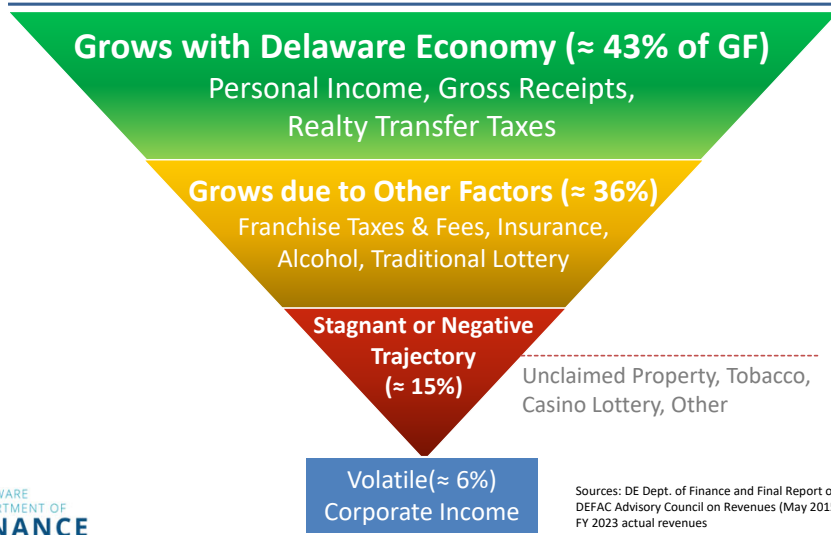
Grows with Delaware Economy (≈ 43% of GF)
Personal Income, Gross Receipts, Realty Transfer Taxes

Grows due to Other Factors (≈ 36%)
Franchise Taxes & Fees, Insurance, Alcohol, Traditional Lottery

Stagnant or Negative Trajectory (≈ 15%)

Unclaimed Property, Tobacco, Casino Lottery, Other

Volatile(≈ 6%)
Corporate Income

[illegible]WARE
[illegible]RTMENT OF
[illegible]NANCE

Sources: DE Dept. of Finance and Final Report o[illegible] DEFAC Advisory Council on Revenues (May 201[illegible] FY 2023 actual revenues